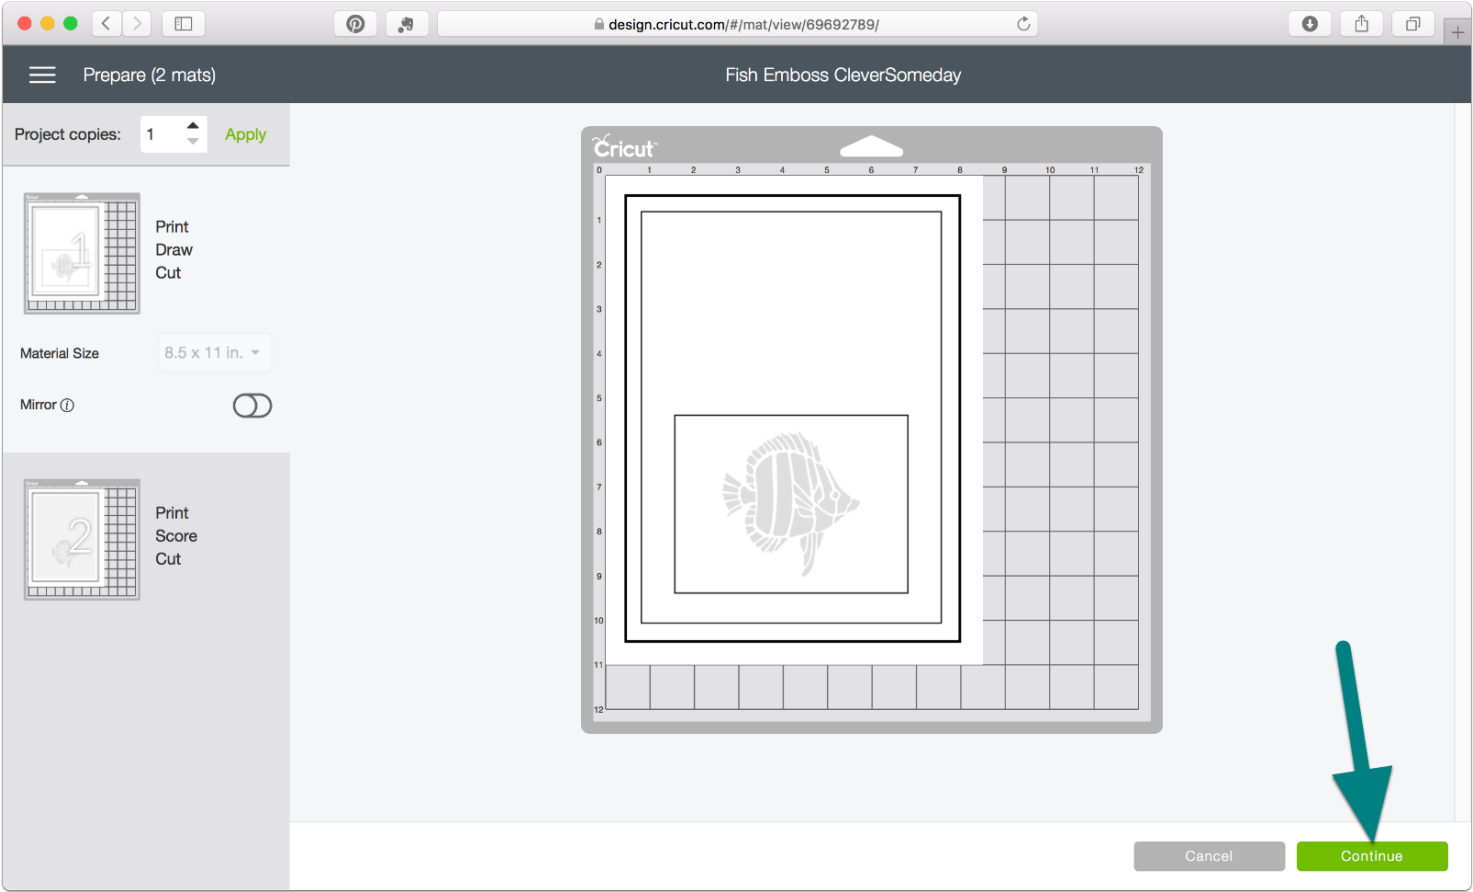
design.cricut.com/#/mat/view/69692789/

Prepare (2 mats)

Fish Emboss CleverSomeday

Project copies: 1 Apply

1

Print
Draw
Cut

Material Size 8.5 x 11 in.

Mirror ⓘ

2

Print
Score
Cut

Cricut

0 1 2 3 4 5 6 7 8 9 10 11 12

1 2 3 4 5 6 7 8 9 10 11 12

Cancel

Continue